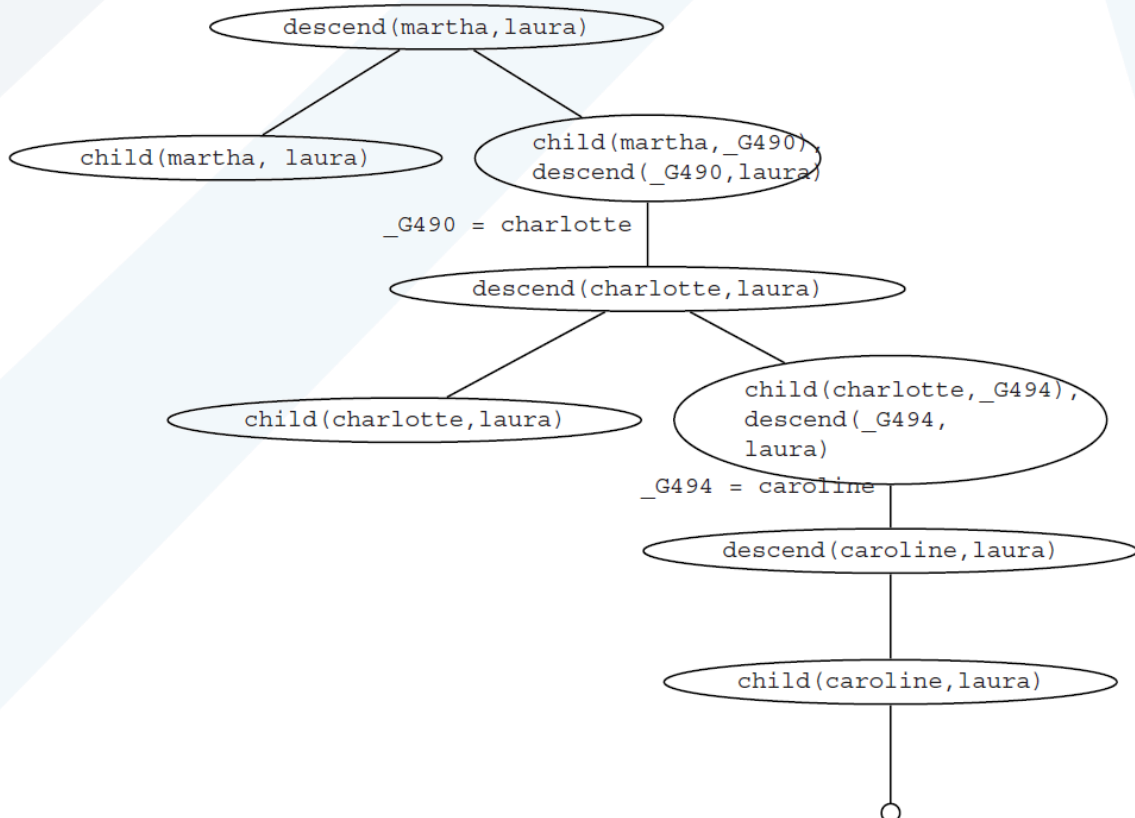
descend(martha,laura)

child(martha, laura)

child(martha,_G490),
descend(_G490,laura)

_G490 = charlotte

descend(charlotte,laura)

child(charlotte,laura)

child(charlotte,_G494),
descend(_G494,
laura)

_G494 = caroline

descend(caroline,laura)

child(caroline,laura)